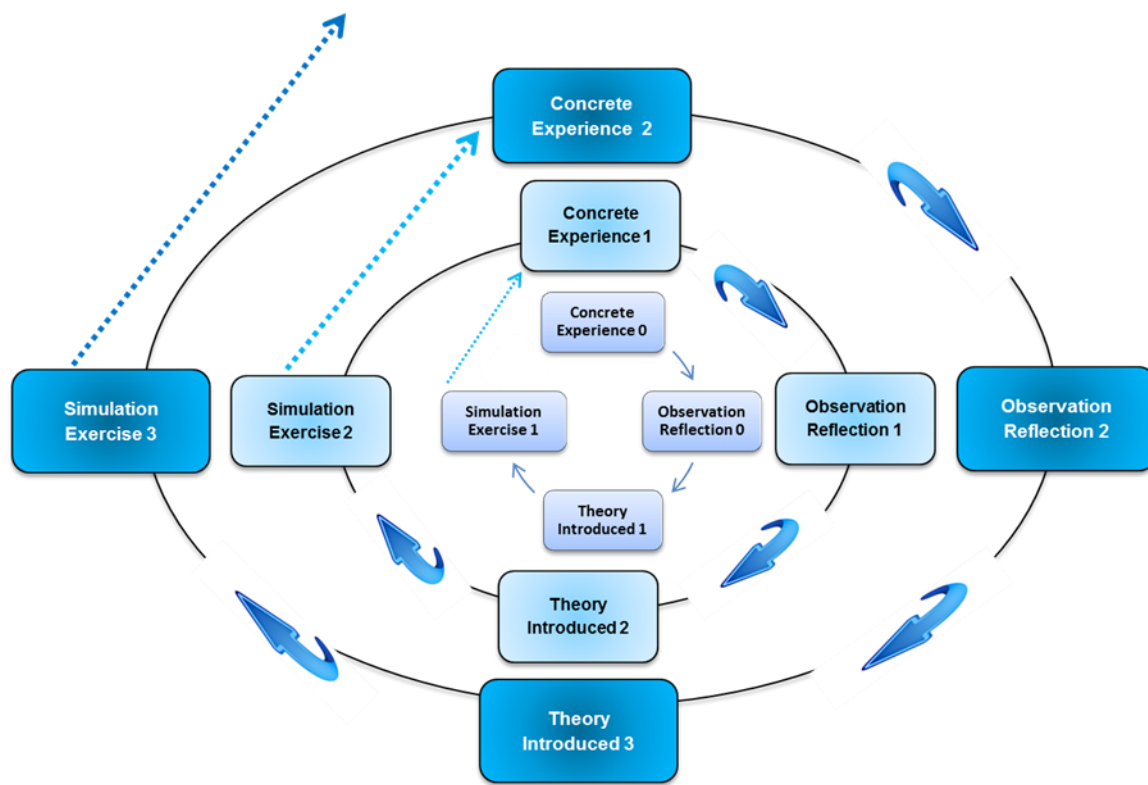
Concrete Experience 2

Concrete Experience 1

Concrete Experience 0

Simulation Exercise 3

Simulation Exercise 2

Simulation Exercise 1

Observation Reflection 0

Observation Reflection 1

Observation Reflection 2

Theory Introduced 1

Theory Introduced 2

Theory Introduced 3